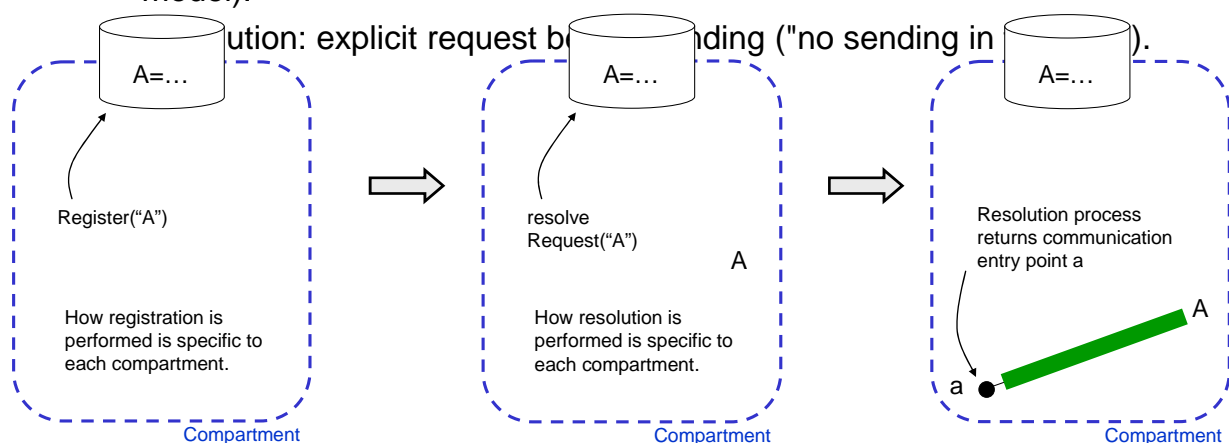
model).

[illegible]ution: explicit request b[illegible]nding ("no sending in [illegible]).

A=…

Register(“A”)

How registration is performed is specific to each compartment.

Compartment

A=…

resolve Request(“A”)

A

How resolution is performed is specific to each compartment.

Compartment

A=…

Resolution process returns communication entry point a

A

a

Compartment